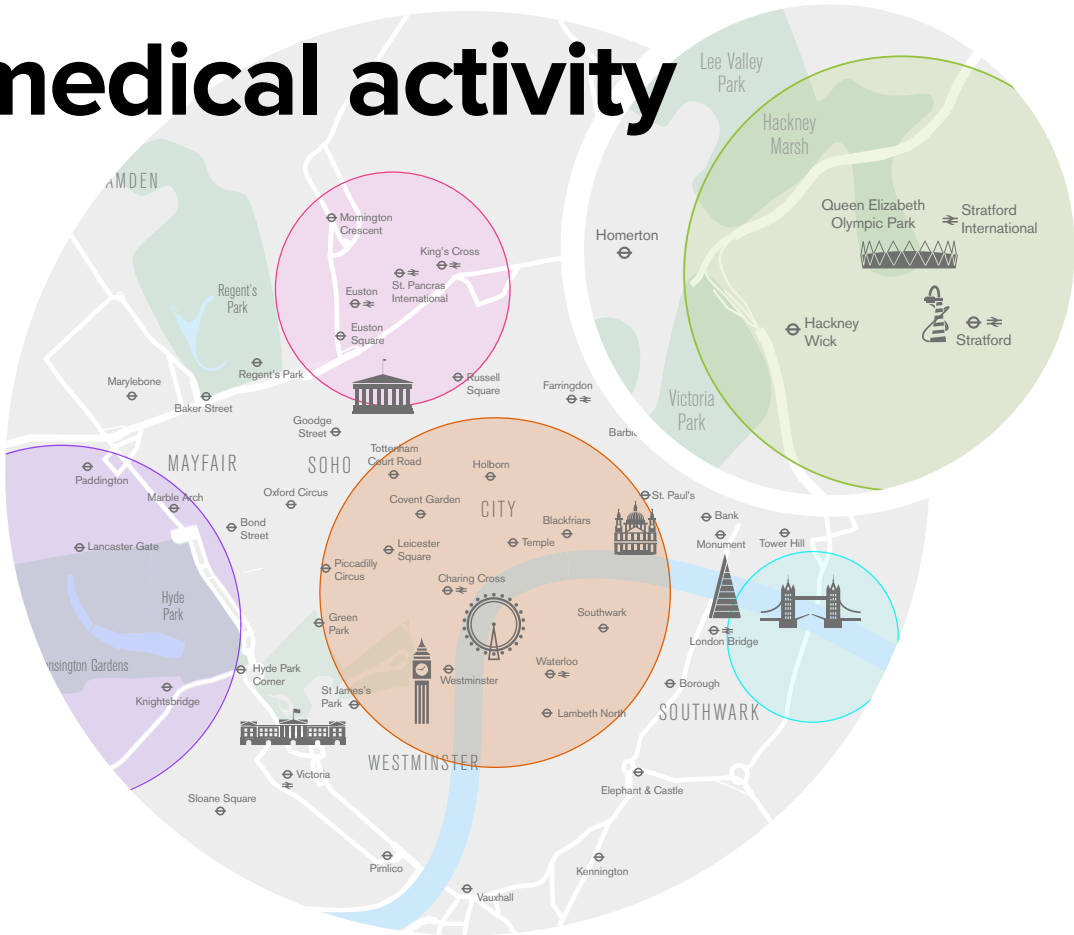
medical activity

AMDEN

Regent's Park

Mornington Crescent

King's Cross

Euston

St. Pancras International

Euston Square

Regent's Park

Russell Square

Marylebone

Baker Street

Farringdon

Barbi

Goodge Street

MAYFAIR

SOHO

Tottenham Court Road

Holborn

Paddington

Marble Arch

Oxford Circus

CITY

St. Paul's

Bond Street

Covent Garden

Blackfriars

Bank

Monument

Tower Hill

Lancaster Gate

Leicester Square

Temple

Hyde Park

Piccadilly Circus

Charing Cross

Southwark

London Bridge

Green Park

nsington Gardens

Hyde Park Corner

Westminster

Waterloo

Borough

Knightsbridge

St James's Park

Lambeth North

SOUTHWARK

WESTMINSTER

Victoria

Sloane Square

Elephant & Castle

Pimlico

Kennington

Vauxhall

Lee Valley Park

Hackney Marsh

Homerton

Queen Elizabeth Olympic Park

Stratford International

Hackney Wick

Stratford

Victoria Park